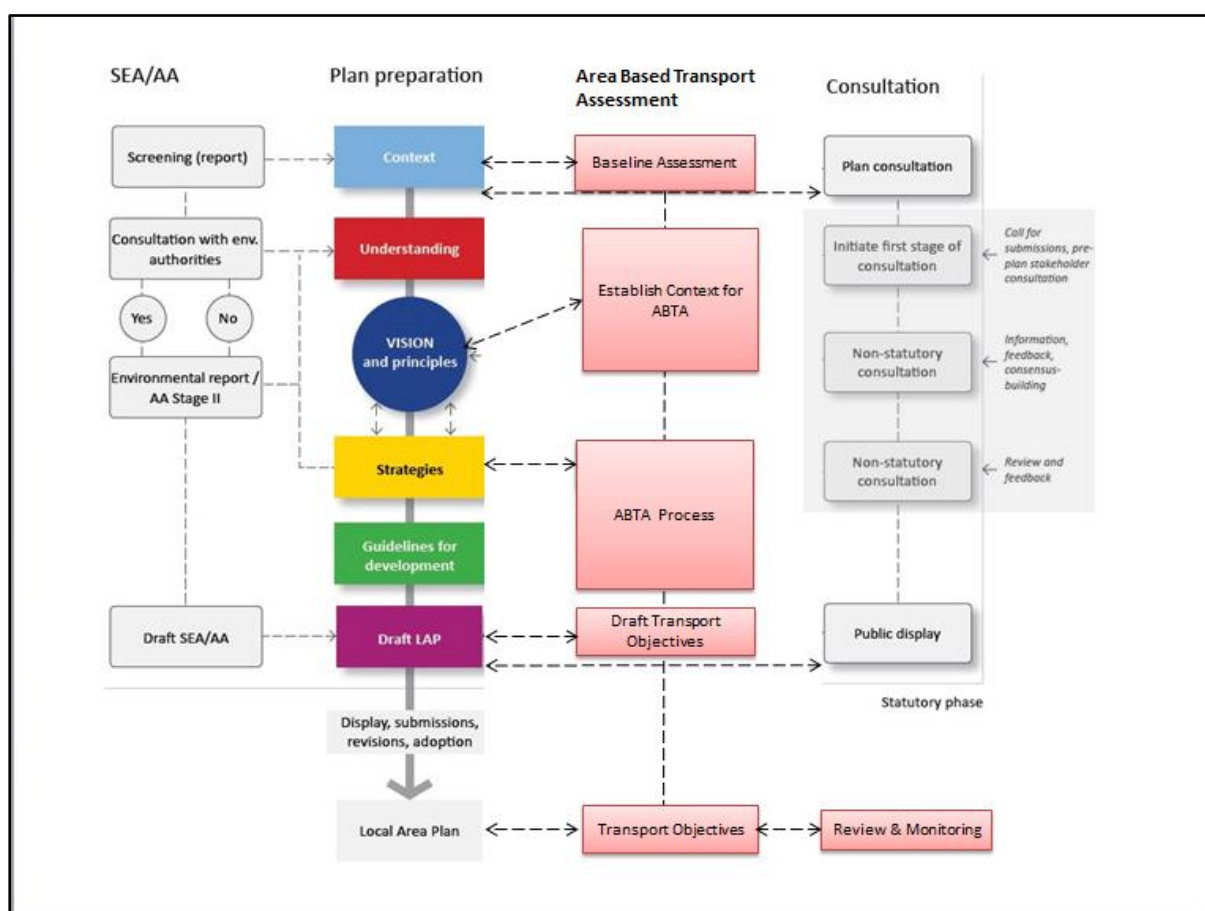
SEA/AA

Plan preparation

Area Based Transport Assessment

Consultation

Screening (report)

Context

Baseline Assessment

Plan consultation

Consultation with env. authorities

Understanding

Initiate first stage of consultation

Call for submissions, pre-plan stakeholder consultation

Yes

No

Establish Context for ABTA

VISION and principles

Environmental report / AA Stage II

Non-statutory consultation

Information, feedback, consensus-building

Strategies

Non-statutory consultation

Review and feedback

ABTA Process

Guidelines for development

Draft SEA/AA

Draft LAP

Draft Transport Objectives

Public display

Statutory phase

Display, submissions, revisions, adoption

Local Area Plan

Transport Objectives

Review & Monitoring